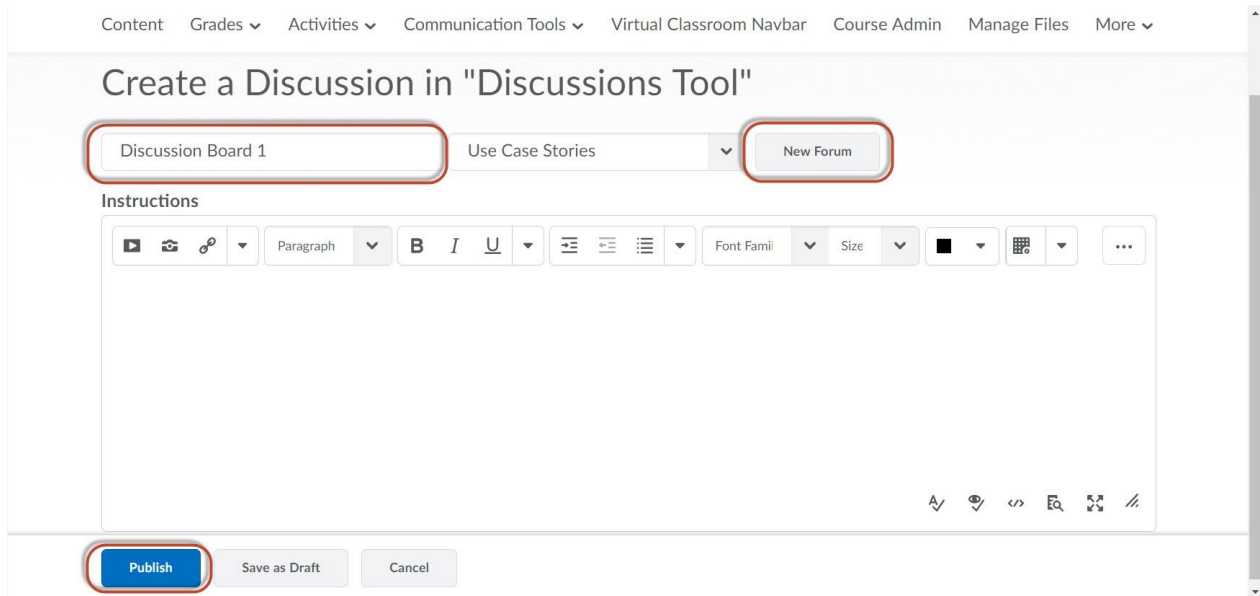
Content Grades Activities Communication Tools Virtual Classroom Navbar Course Admin Manage Files More

Create a Discussion in "Discussions Tool"

Discussion Board 1

Use Case Stories

New Forum

Instructions

Paragraph

B I U

Font Famil

Size

Publish

Save as Draft

Cancel